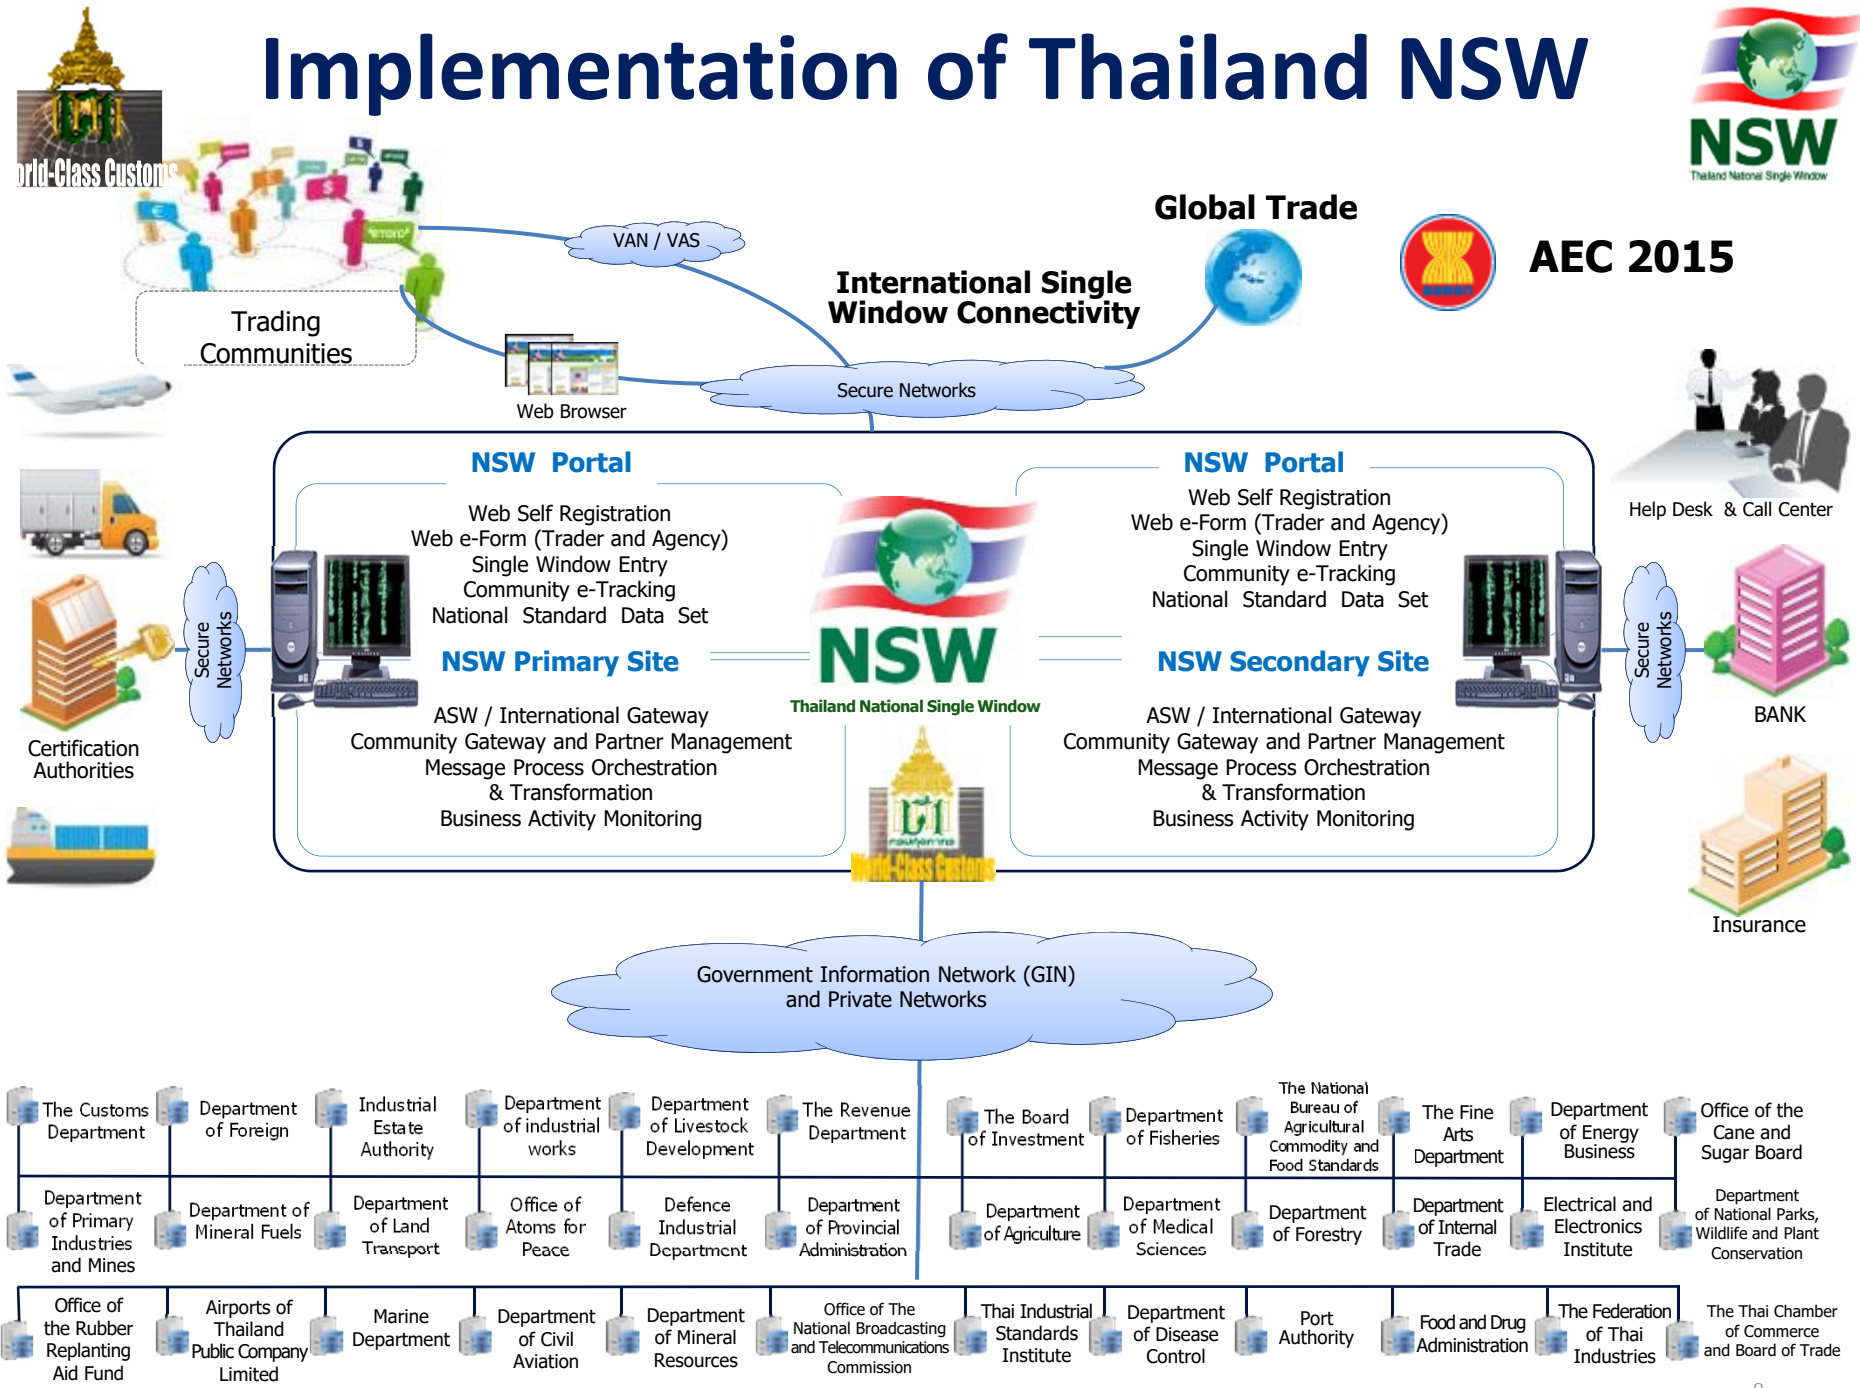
Implementation of Thailand NSW

orld-Class Customs

NSW
Thailand National Single Window

Global Trade

AEC 2015

VAN / VAS

International Single Window Connectivity

Trading Communities

Web Browser

Secure Networks

Help Desk & Call Center

NSW Portal
Web Self Registration
Web e-Form (Trader and Agency)
Single Window Entry
Community e-Tracking
National Standard Data Set

NSW Primary Site
ASW / International Gateway
Community Gateway and Partner Management
Message Process Orchestration
& Transformation
Business Activity Monitoring

NSW
Thailand National Single Window

NSW Portal
Web Self Registration
Web e-Form (Trader and Agency)
Single Window Entry
Community e-Tracking
National Standard Data Set

NSW Secondary Site
ASW / International Gateway
Community Gateway and Partner Management
Message Process Orchestration
& Transformation
Business Activity Monitoring

Secure Networks

Secure Networks

Certification Authorities

BANK

Insurance

World-Class Customs

Government Information Network (GIN)
and Private Networks

The Customs Department
Department of Foreign
Industrial Estate Authority
Department of industrial works
Department of Livestock Development
The Revenue Department
The Board of Investment
Department of Fisheries
The National Bureau of Agricultural Commodity and Food Standards
The Fine Arts Department
Department of Energy Business
Office of the Cane and Sugar Board

Department of Primary Industries and Mines
Department of Mineral Fuels
Department of Land Transport
Office of Atoms for Peace
Defence Industrial Department
Department of Provincial Administration
Department of Agriculture
Department of Medical Sciences
Department of Forestry
Department of Internal Trade
Electrical and Electronics Institute
Department of National Parks, Wildlife and Plant Conservation

Office of the Rubber Replanting Aid Fund
Airports of Thailand Public Company Limited
Marine Department
Department of Civil Aviation
Department of Mineral Resources
Office of The National Broadcasting and Telecommunications Commission
Thai Industrial Standards Institute
Department of Disease Control
Port Authority
Food and Drug Administration
The Federation of Thai Industries
The Thai Chamber of Commerce and Board of Trade